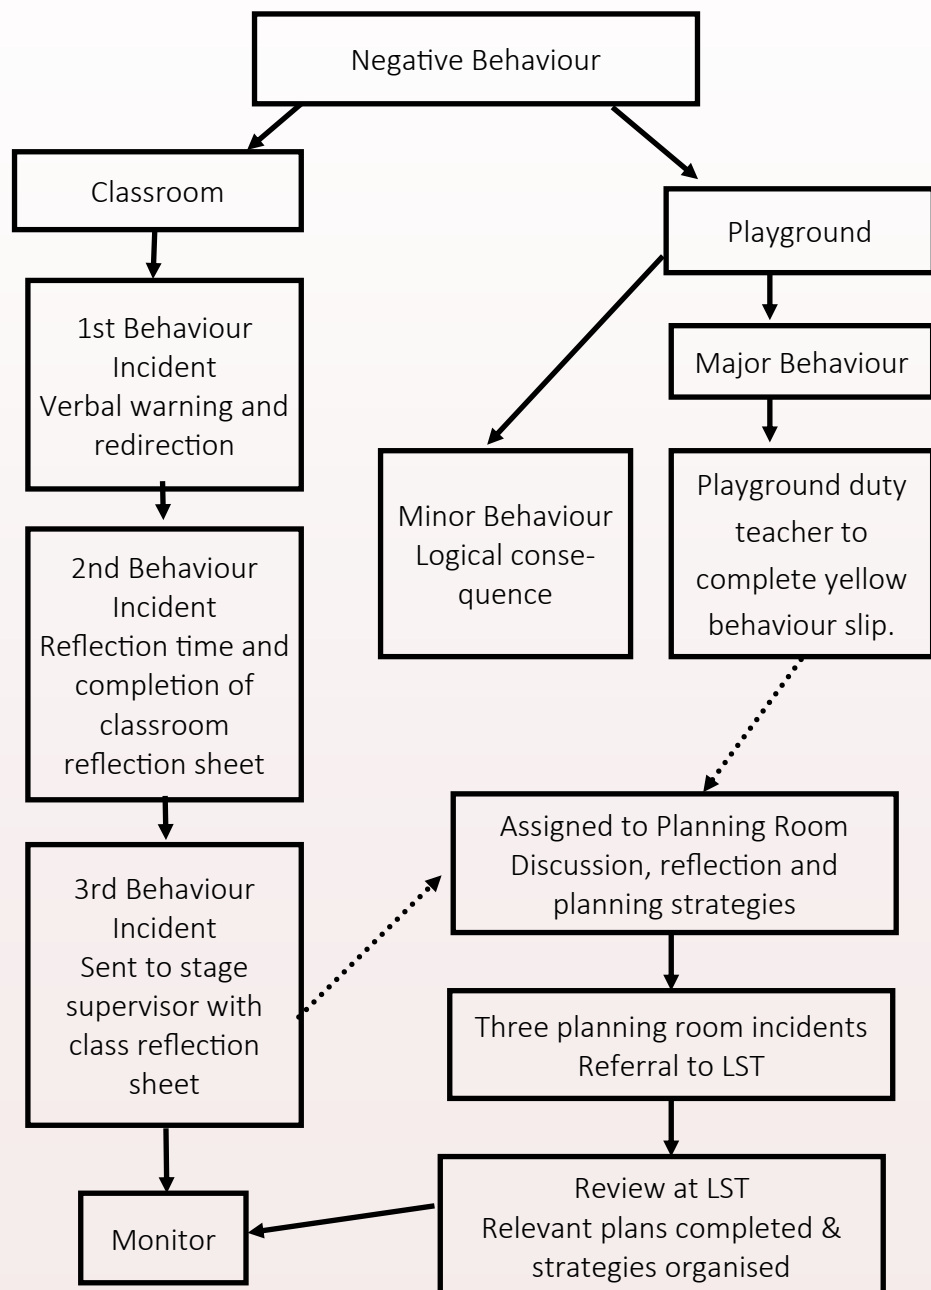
Negative Behaviour

Classroom

1st Behaviour Incident
Verbal warning and redirection

2nd Behaviour Incident
Reflection time and completion of classroom reflection sheet

3rd Behaviour Incident
Sent to stage supervisor with class reflection sheet

Monitor

Playground

Major Behaviour

Minor Behaviour
Logical consequence

Playground duty teacher to complete yellow behaviour slip.

Assigned to Planning Room
Discussion, reflection and planning strategies

Three planning room incidents
Referral to LST

Review at LST
Relevant plans completed & strategies organised